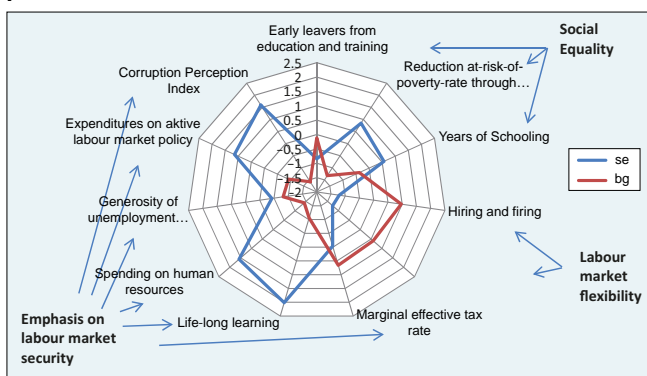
Early leavers from education and training

Social Equality

Reduction at-risk-of-poverty-rate through…

Corruption Perception Index

2.5
2
1.5
1
0.5
0
-0.5
-1
-1.5
-2

Expenditures on aktive labour market policy

Years of Schooling

se
bg

Generosity of unemployment…

Hiring and firing

Labour market flexibility

Spending on human resources

Emphasis on labour market security

Life-long learning

Marginal effective tax rate